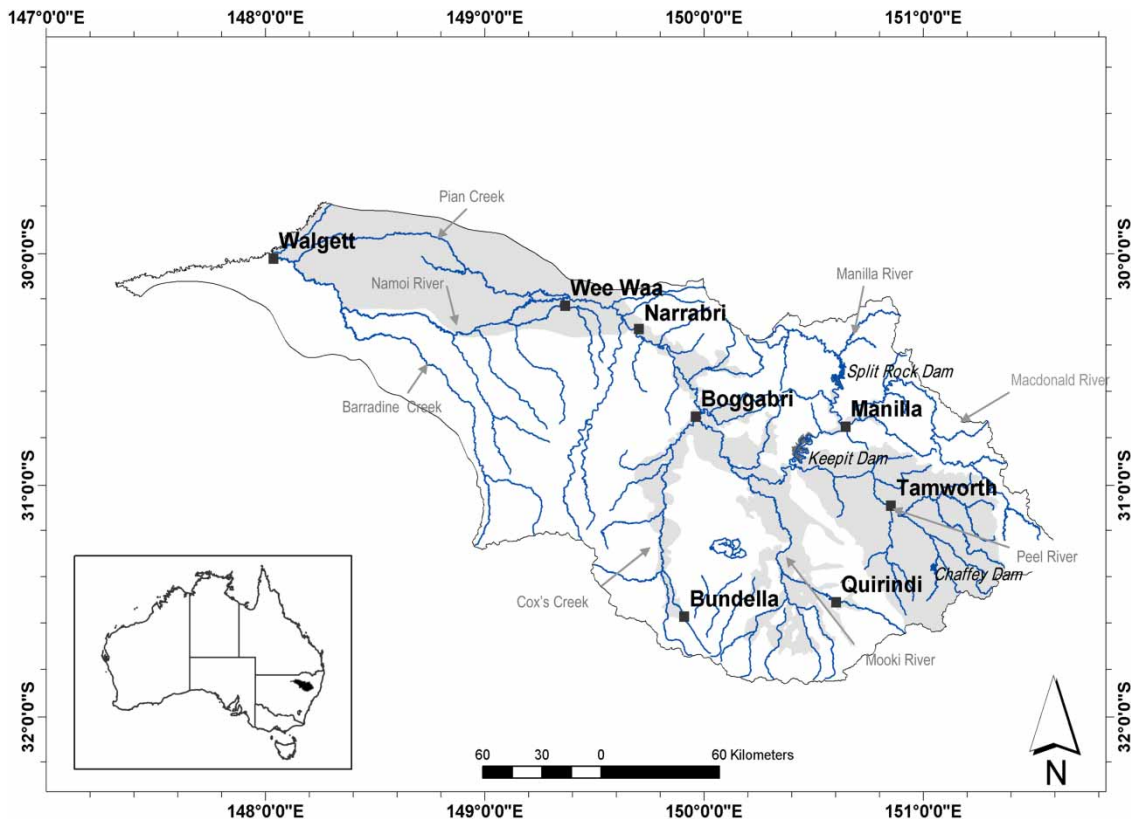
147°0'0"E 148°0'0"E 149°0'0"E 150°0'0"E 151°0'0"E

30°0'0"S
31°0'0"S
32°0'0"S

Pian Creek
Walgett
Namoi River
Wee Waa
Narrabri
Manilla River
Split Rock Dam
Macdonald River
Barradine Creek
Boggabri
Manilla
Keepit Dam
Tamworth
Peel River
Chaffey Dam
Cox's Creek
Quirindi
Bundella
Mooki River

60 30 0 60 Kilometers

N

148°0'0"E 149°0'0"E 150°0'0"E 151°0'0"E

30°0'0"S
31°0'0"S
32°0'0"S